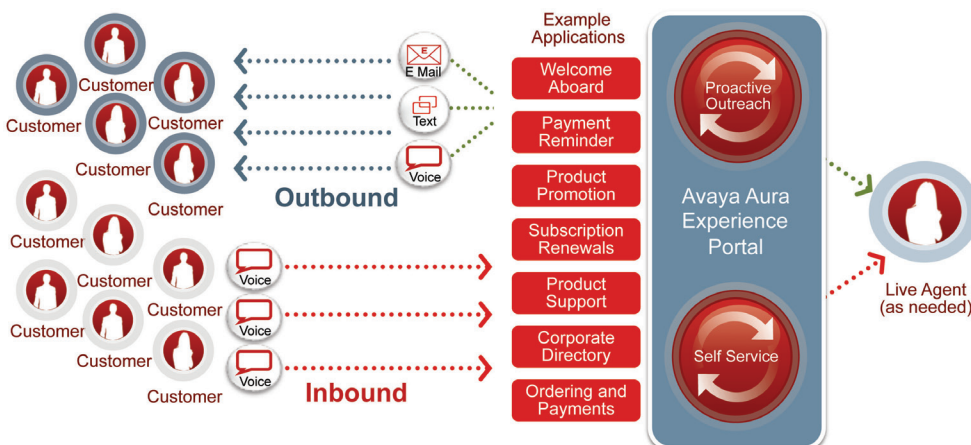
Customer
Customer
Customer
Customer
Customer

E Mail
Text
Voice

Outbound

Customer
Customer
Customer
Customer
Customer
Customer

Voice
Voice
Voice

Inbound

Example Applications

Welcome Aboard

Payment Reminder

Product Promotion

Subscription Renewals

Product Support

Corporate Directory

Ordering and Payments

Proactive Outreach

Avaya Aura Experience Portal

Self Service

Live Agent (as needed)